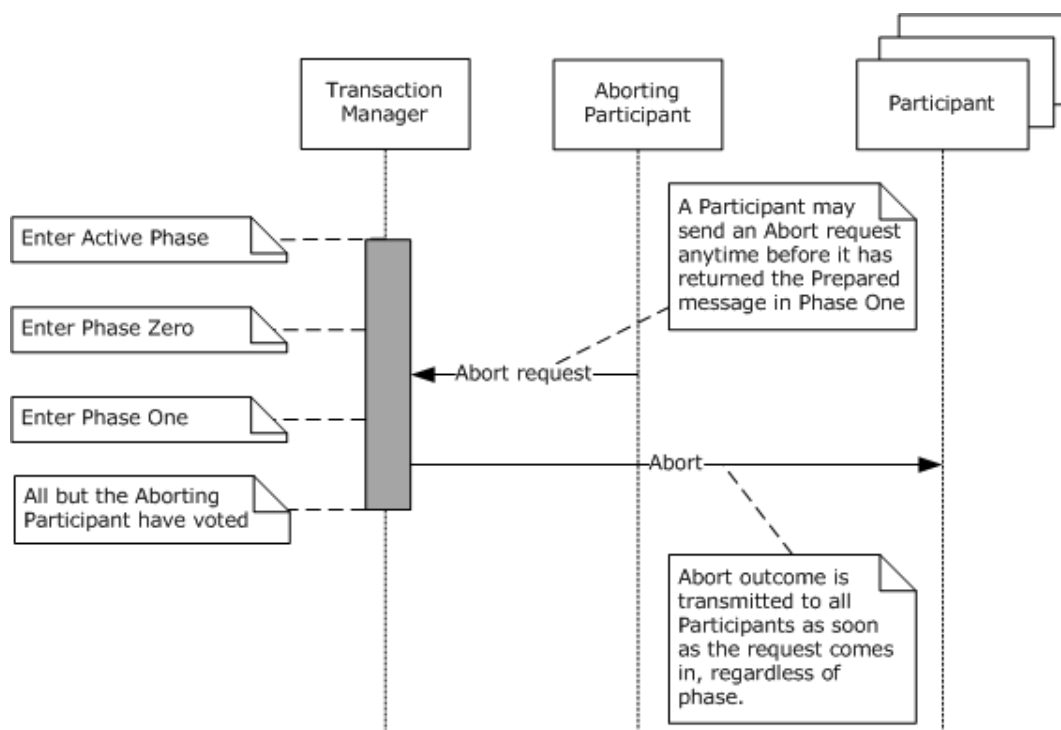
Transaction Manager

Aborting Participant

Participant

A Participant may send an Abort request anytime before it has returned the Prepared message in Phase One

Enter Active Phase

Enter Phase Zero

Abort request

Enter Phase One

Abort

All but the Aborting Participant have voted

Abort outcome is transmitted to all Participants as soon as the request comes in, regardless of phase.